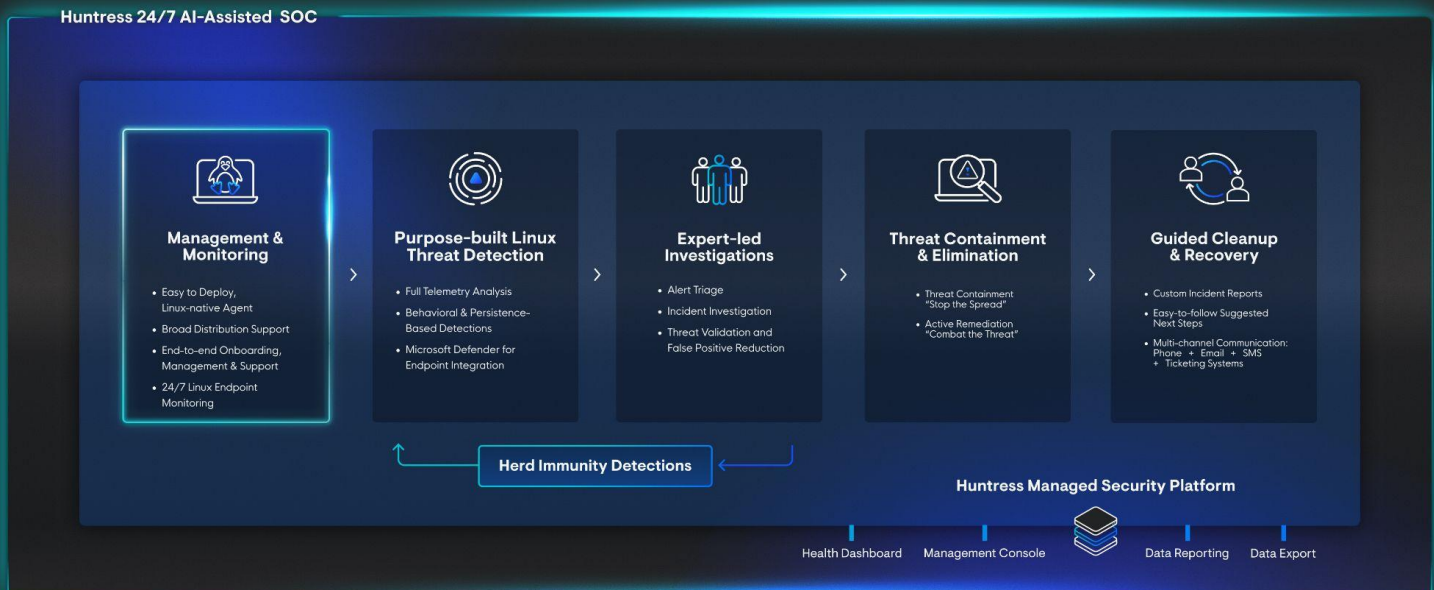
Huntress 24/7 AI-Assisted SOC

Management & Monitoring

- Easy to Deploy, Linux-native Agent
- Broad Distribution Support
- End-to-end Onboarding, Management & Support
- 24/7 Linux Endpoint Monitoring

Purpose-built Linux Threat Detection

- Full Telemetry Analysis
- Behavioral & Persistence-Based Detections
- Microsoft Defender for Endpoint Integration

Expert-led Investigations

- Alert Triage
- Incident Investigation
- Threat Validation and False Positive Reduction

Threat Containment & Elimination

- Threat Containment "Stop the Spread"
- Active Remediation "Combat the Threat"

Guided Cleanup & Recovery

- Custom Incident Reports
- Easy-to-follow Suggested Next Steps
- Multi-channel Communication: Phone + Email + SMS + Ticketing Systems

Herd Immunity Detections

Huntress Managed Security Platform

Health Dashboard
Management Console
Data Reporting
Data Export